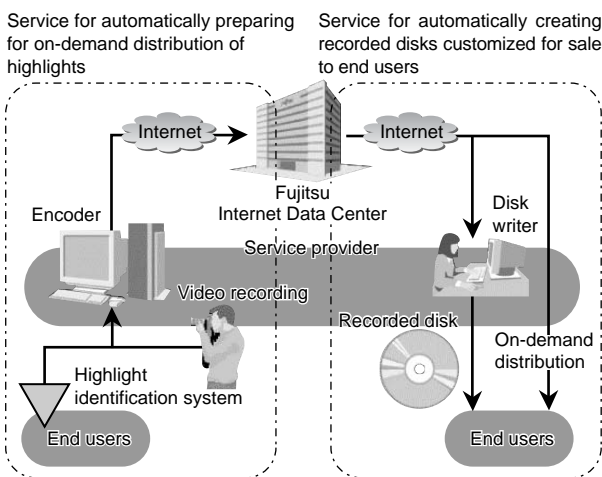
Service for automatically preparing for on-demand distribution of highlights

Service for automatically creating recorded disks customized for sale to end users

Internet

Internet

Fujitsu Internet Data Center

Encoder

Disk writer

Service provider

Video recording

Recorded disk

On-demand distribution

Highlight identification system

End users

End users